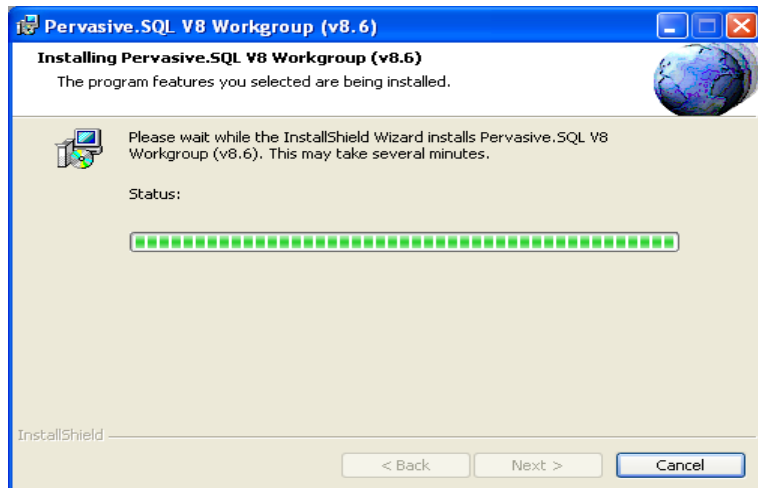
Pervasive.SQL V8 Workgroup (v8.6)

Installing Pervasive.SQL V8 Workgroup (v8.6)

The program features you selected are being installed.

Please wait while the InstallShield Wizard installs Pervasive.SQL V8 Workgroup (v8.6). This may take several minutes.

Status:

InstallShield

< Back

Next >

Cancel